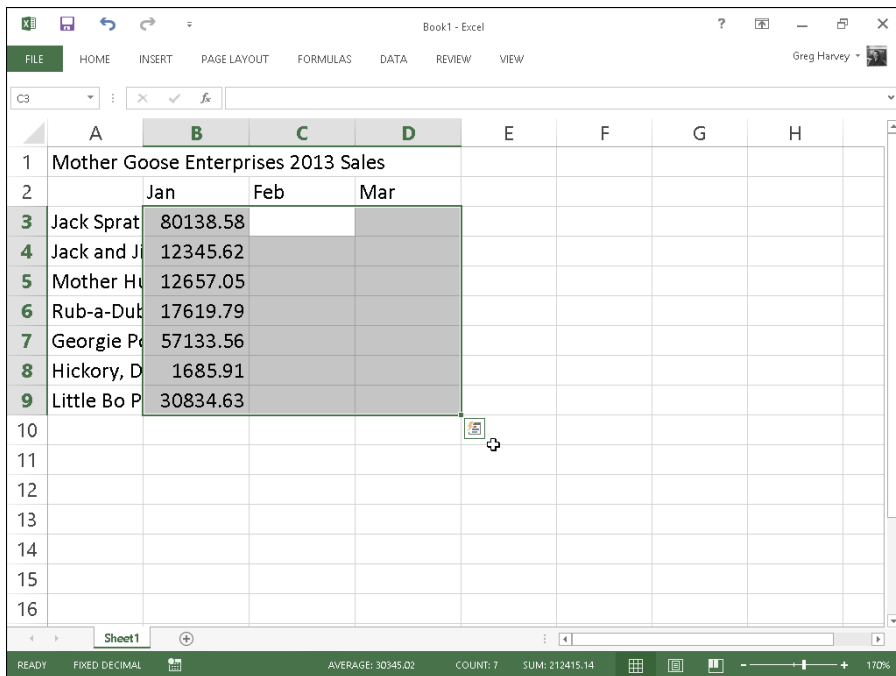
Book1 - Excel

? — ✕

FILE HOME INSERT PAGE LAYOUT FORMULAS DATA REVIEW VIEW Greg Harvey

C3 $f_x$

| | A | B | C | D | E | F | G | H |
|---|---|---|---|---|---|---|---|---|
| 1 | Mother Goose Enterprises 2013 Sales | | | | | | | |
| 2 | | Jan | Feb | Mar | | | | |
| 3 | Jack Sprat | 80138.58 | | | | | | |
| 4 | Jack and Ji | 12345.62 | | | | | | |
| 5 | Mother Hu | 12657.05 | | | | | | |
| 6 | Rub-a-Dub | 17619.79 | | | | | | |
| 7 | Georgie Po | 57133.56 | | | | | | |
| 8 | Hickory, D | 1685.91 | | | | | | |
| 9 | Little Bo P | 30834.63 | | | | | | |
| 10 | | | | | | | | |
| 11 | | | | | | | | |
| 12 | | | | | | | | |
| 13 | | | | | | | | |
| 14 | | | | | | | | |
| 15 | | | | | | | | |
| 16 | | | | | | | | |

Sheet1

READY FIXED DECIMAL AVERAGE: 30345.02 COUNT: 7 SUM: 212415.14 170%